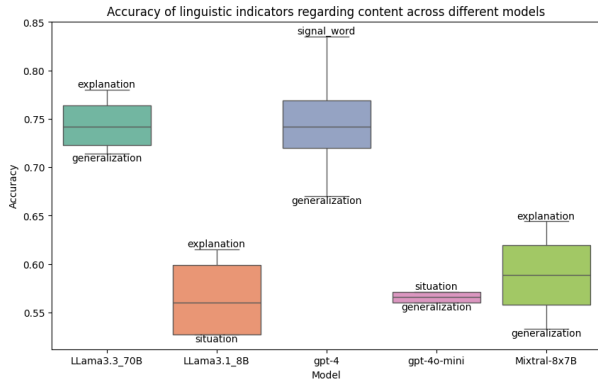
Accuracy of linguistic indicators regarding content across different models

Accuracy

0.85
0.80
0.75
0.70
0.65
0.60
0.55

explanation
generalization
explanation
situation
signal_word
generalization
situation
generalization
explanation
generalization

LLama3.3_70B
LLama3.1_8B
gpt-4
gpt-4o-mini
Mixtral-8x7B

Model